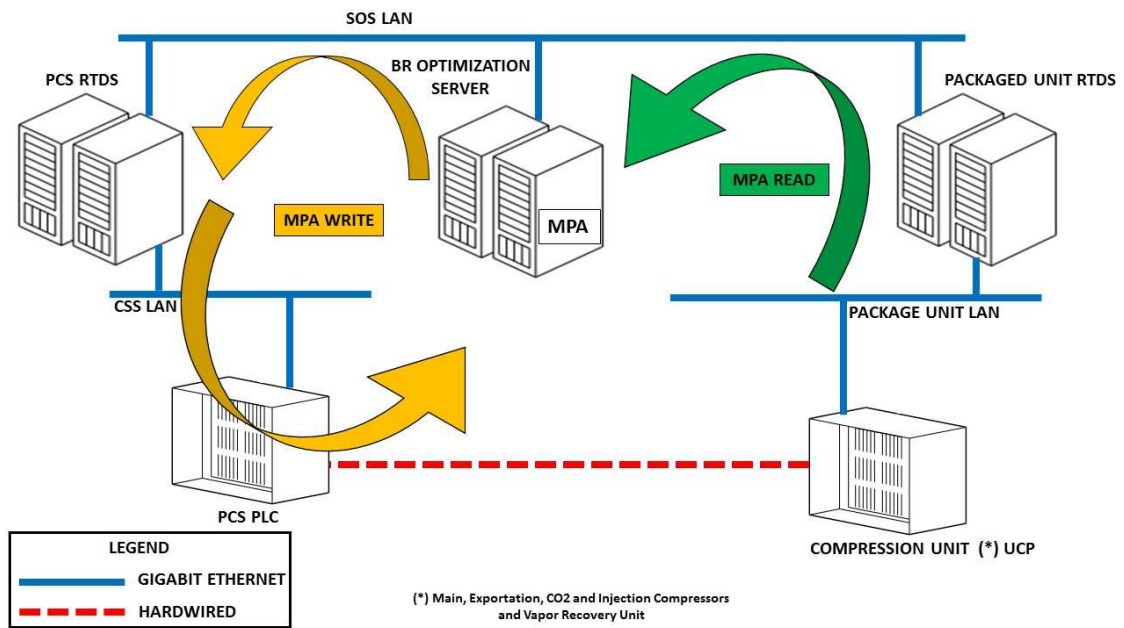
SOS LAN

PCS RTDS

BR OPTIMIZATION SERVER

PACKAGED UNIT RTDS

MPA READ

MPA WRITE

MPA

CSS LAN

PACKAGE UNIT LAN

PCS PLC

COMPRESSION UNIT (*) UCP

LEGEND

GIGABIT ETHERNET

HARDWIRED

(*) Main, Exportation, CO2 and Injection Compressors and Vapor Recovery Unit